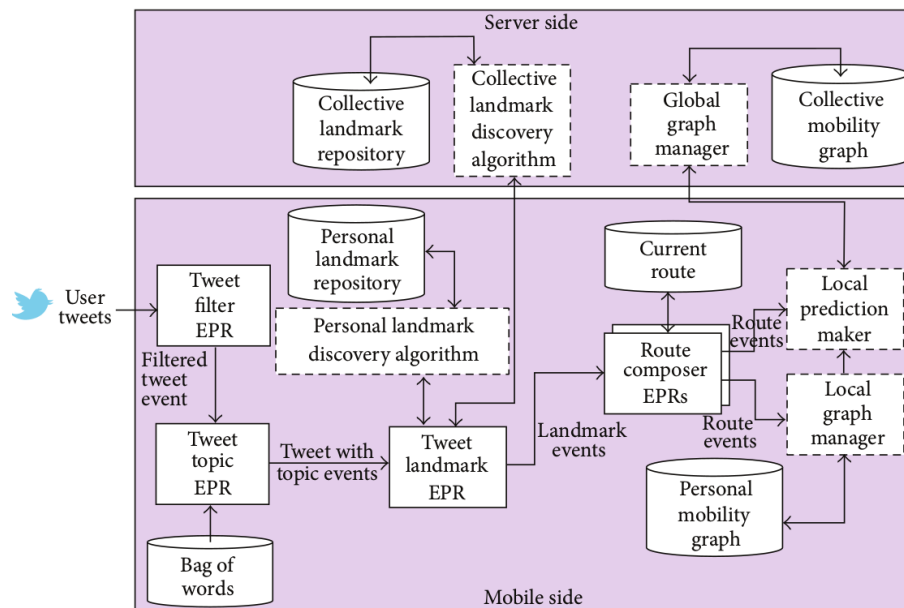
Server side

Collective landmark repository

Collective landmark discovery algorithm

Global graph manager

Collective mobility graph

User tweets

Tweet filter EPR

Filtered tweet event

Personal landmark repository

Personal landmark discovery algorithm

Current route

Local prediction maker

Route events

Route composer EPRs

Local graph manager

Route events

Tweet topic EPR

Tweet with topic events

Tweet landmark EPR

Landmark events

Personal mobility graph

Bag of words

Mobile side